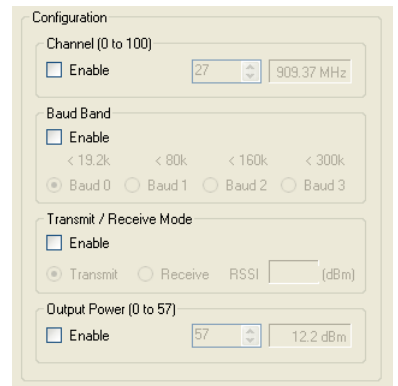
Configuration

Channel (0 to 100)

Enable

27

909.37 MHz

Baud Band

Enable

< 19.2k

< 80k

< 160k

< 300k

Baud 0

Baud 1

Baud 2

Baud 3

Transmit / Receive Mode

Enable

Transmit

Receive

RSSI

(dBm)

Output Power (0 to 57)

Enable

57

12.2 dBm